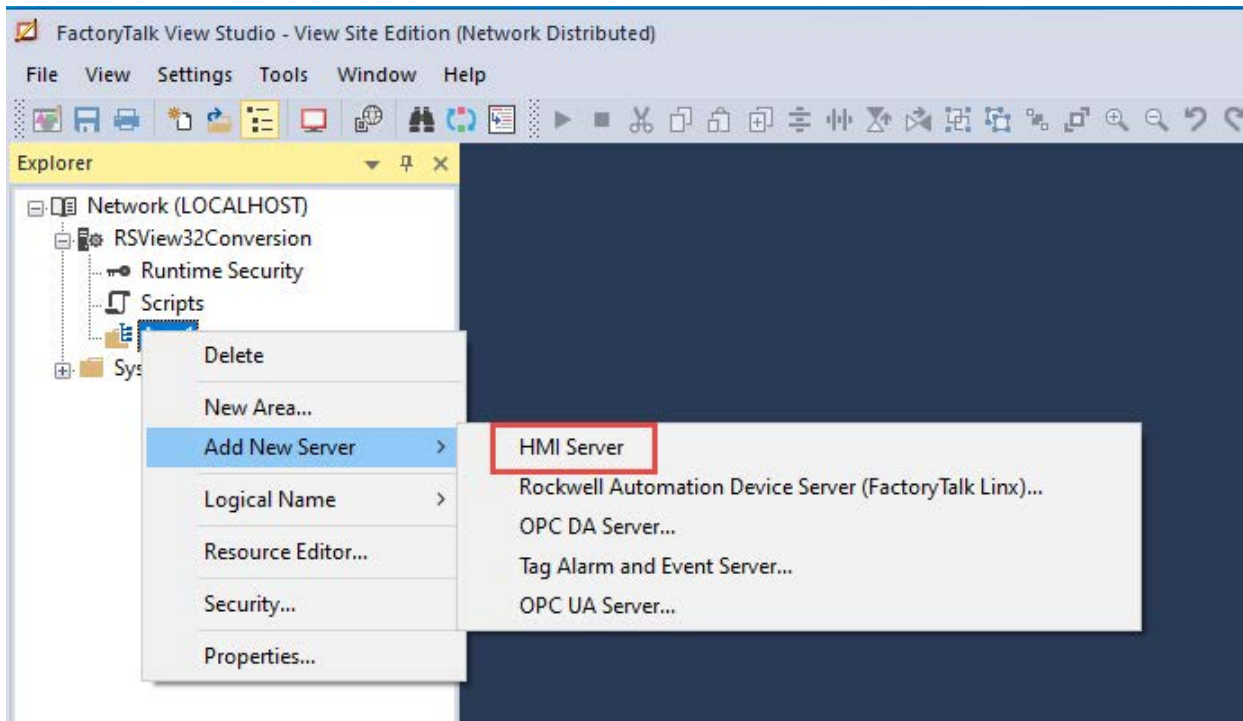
FactoryTalk View Studio - View Site Edition (Network Distributed)

File View Settings Tools Window Help

Explorer

Network (LOCALHOST)
RSView32Conversion
Runtime Security
Scripts
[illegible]
Sys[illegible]

Delete
New Area...
Add New Server
Logical Name
Resource Editor...
Security...
Properties...

HMI Server
Rockwell Automation Device Server (FactoryTalk Linx)...
OPC DA Server...
Tag Alarm and Event Server...
OPC UA Server...